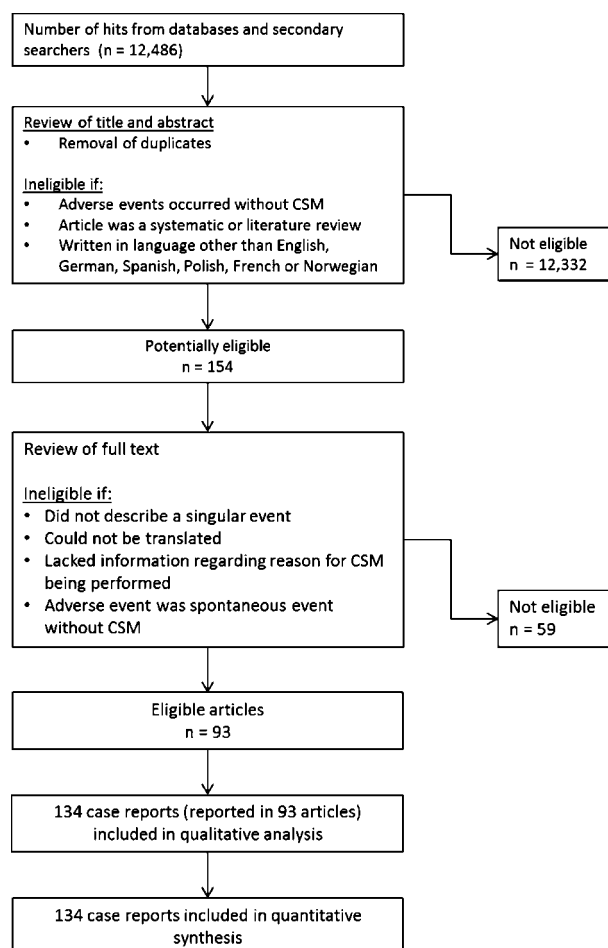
Number of hits from databases and secondary searchers (n = 12,486)

Review of title and abstract
• Removal of duplicates

Ineligible if:
• Adverse events occurred without CSM
• Article was a systematic or literature review
• Written in language other than English, German, Spanish, Polish, French or Norwegian

Not eligible
n = 12,332

Potentially eligible
n = 154

Review of full text

Ineligible if:
• Did not describe a singular event
• Could not be translated
• Lacked information regarding reason for CSM being performed
• Adverse event was spontaneous event without CSM

Not eligible
n = 59

Eligible articles
n = 93

134 case reports (reported in 93 articles) included in qualitative analysis

134 case reports included in quantitative synthesis